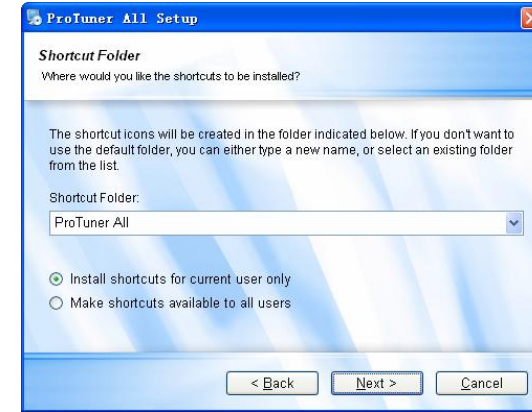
ProTuner All Setup

Shortcut Folder
Where would you like the shortcuts to be installed?

The shortcut icons will be created in the folder indicated below. If you don't want to use the default folder, you can either type a new name, or select an existing folder from the list.

Shortcut Folder:
ProTuner All

Install shortcuts for current user only
Make shortcuts available to all users

< Back
Next >
Cancel